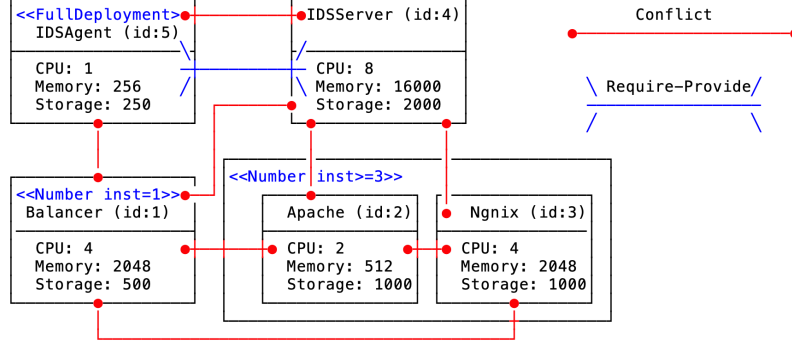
<<FullDeployment>>
IDSAgent (id:5)

CPU: 1
Memory: 256
Storage: 250

IDSServer (id:4)

CPU: 8
Memory: 16000
Storage: 2000

Conflict

\ Require-Provide /
/ \

<<Number inst=1>>
Balancer (id:1)

CPU: 4
Memory: 2048
Storage: 500

<<Number inst>=3>>

Apache (id:2)

CPU: 2
Memory: 512
Storage: 1000

Ngnix (id:3)

CPU: 4
Memory: 2048
Storage: 1000